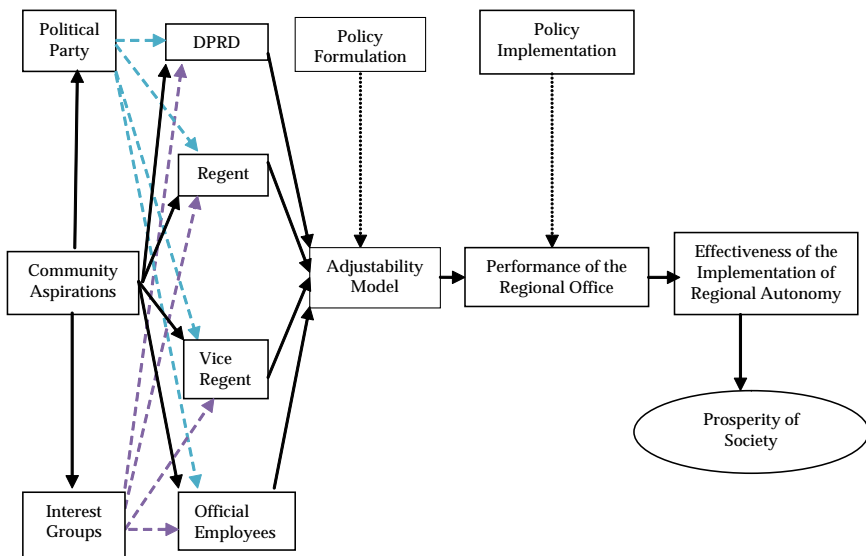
Political Party

DPRD

Policy Formulation

Policy Implementation

Regent

Community Aspirations

Adjustability Model

Performance of the Regional Office

Effectiveness of the Implementation of Regional Autonomy

Vice Regent

Prosperity of Society

Interest Groups

Official Employees